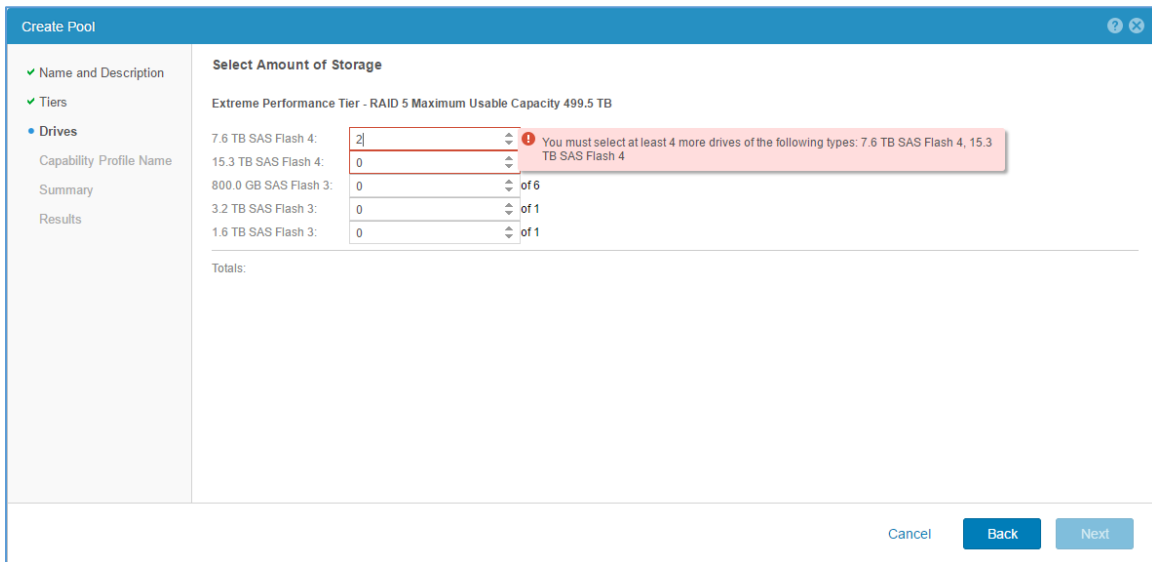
Create Pool

✔ Name and Description
✔ Tiers
• Drives
Capability Profile Name
Summary
Results

Select Amount of Storage

Extreme Performance Tier - RAID 5 Maximum Usable Capacity 499.5 TB

7.6 TB SAS Flash 4: 2
15.3 TB SAS Flash 4: 0
800.0 GB SAS Flash 3: 0 of 6
3.2 TB SAS Flash 3: 0 of 1
1.6 TB SAS Flash 3: 0 of 1

You must select at least 4 more drives of the following types: 7.6 TB SAS Flash 4, 15.3 TB SAS Flash 4

Totals:

Cancel
Back
Next